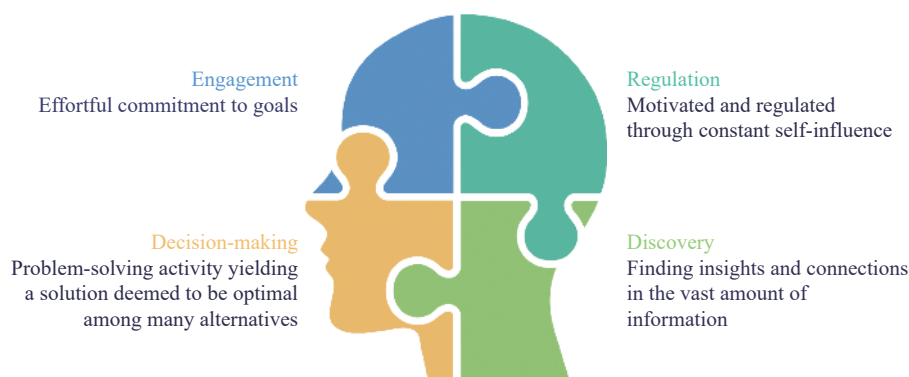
Engagement
Effortful commitment to goals

Regulation
Motivated and regulated through constant self-influence

Decision-making
Problem-solving activity yielding a solution deemed to be optimal among many alternatives

Discovery
Finding insights and connections in the vast amount of information